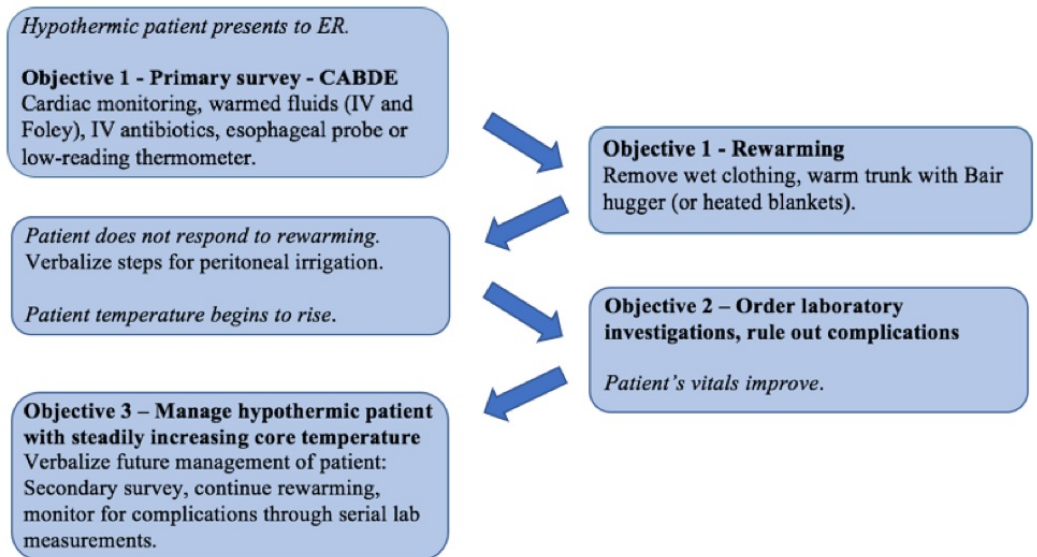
Hypothermic patient presents to ER.

Objective 1 - Primary survey - CABDE
Cardiac monitoring, warmed fluids (IV and Foley), IV antibiotics, esophageal probe or low-reading thermometer.

Objective 1 - Rewarming
Remove wet clothing, warm trunk with Bair hugger (or heated blankets).

Patient does not respond to rewarming.
Verbalize steps for peritoneal irrigation.

Patient temperature begins to rise.

Objective 2 – Order laboratory investigations, rule out complications

Patient's vitals improve.

Objective 3 – Manage hypothermic patient with steadily increasing core temperature
Verbalize future management of patient: Secondary survey, continue rewarming, monitor for complications through serial lab measurements.